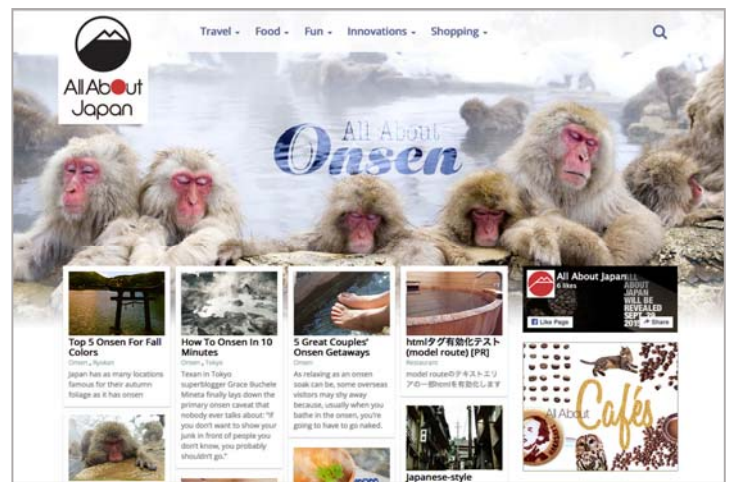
All About Japan

Travel ▾ Food ▾ Fun ▾ Innovations ▾ Shopping ▾

All About Onsen

Top 5 Onsen For Fall Colors
Onsen, Ryokan
Japan has as many locations famous for their autumn foliage as it has onsen

How To Onsen In 10 Minutes
Onsen, Tokyo
Texan in Tokyo superblogger Grace Buchele Mineta finally lays down the primary onsen caveat that nobody ever talks about: "If you don't want to show your junk in front of people you don't know, you probably shouldn't go."

5 Great Couples' Onsen Getaways
Onsen
As relaxing as an onsen soak can be, some overseas visitors may shy away because, usually when you bathe in the onsen, you're going to have to go naked.

htmlタグ有効化テスト (model route) [PR]
Restaurant
model routeのテキストエリアの一部htmlを有効化します

Japanese-style

All About Japan
6 likes
Like Page
Share
ALL ABOUT JAPAN WILL BE REVEALED SEPT. 23 201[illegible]

All About Cafés